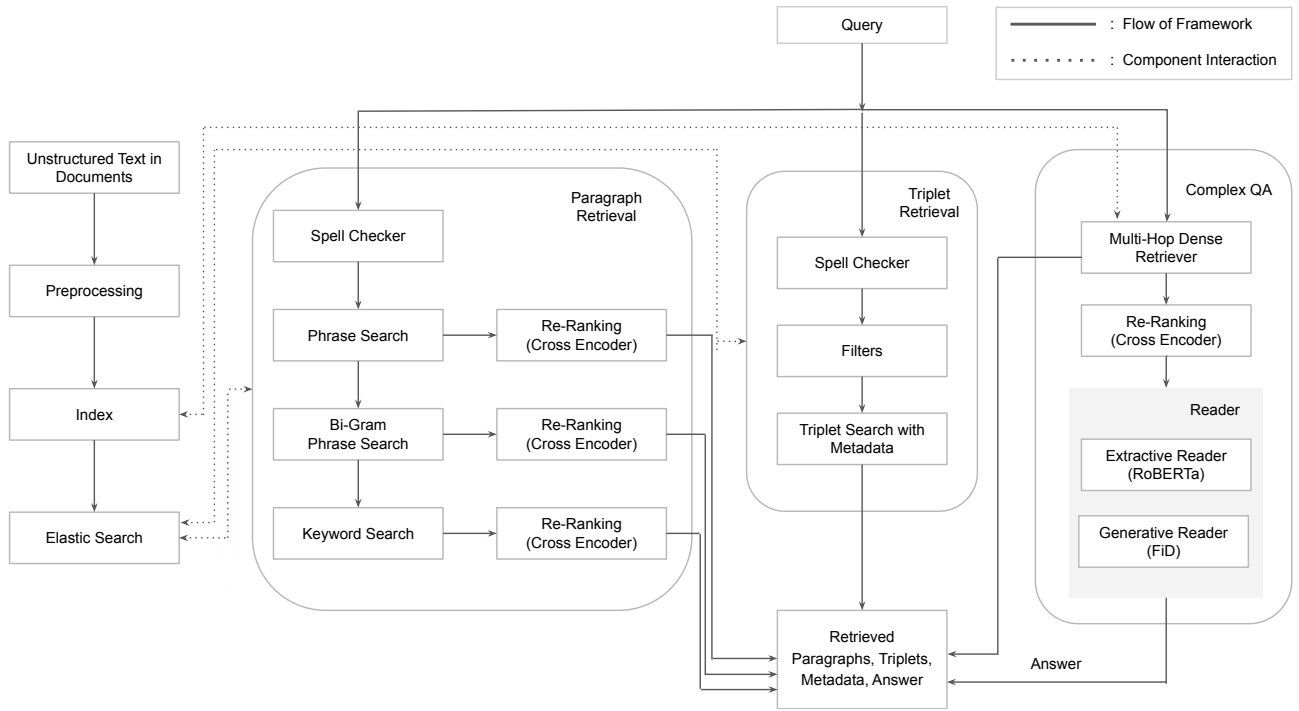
Query

: Flow of Framework

: Component Interaction

Unstructured Text in Documents

Preprocessing

Index

Elastic Search

Paragraph Retrieval

Spell Checker

Phrase Search

Re-Ranking (Cross Encoder)

Bi-Gram Phrase Search

Re-Ranking (Cross Encoder)

Keyword Search

Re-Ranking (Cross Encoder)

Triplet Retrieval

Spell Checker

Filters

Triplet Search with Metadata

Complex QA

Multi-Hop Dense Retriever

Re-Ranking (Cross Encoder)

Reader

Extractive Reader (RoBERTa)

Generative Reader (FiD)

Retrieved Paragraphs, Triplets, Metadata, Answer

Answer